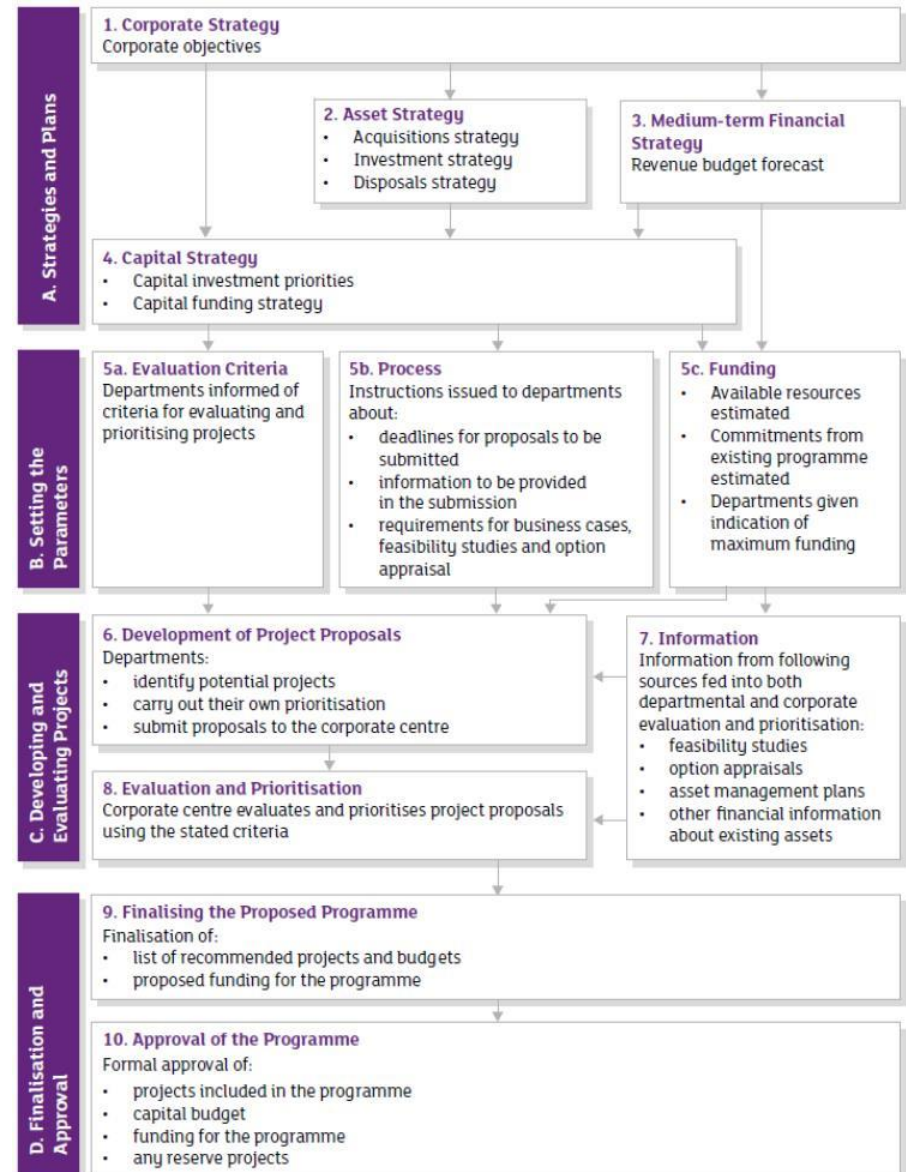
A. Strategies and Plans

1. Corporate Strategy
Corporate objectives

2. Asset Strategy
- Acquisitions strategy
- Investment strategy
- Disposals strategy

3. Medium-term Financial Strategy
Revenue budget forecast

4. Capital Strategy
- Capital investment priorities
- Capital funding strategy

B. Setting the Parameters

5a. Evaluation Criteria
Departments informed of criteria for evaluating and prioritising projects

5b. Process
Instructions issued to departments about:
- deadlines for proposals to be submitted
- information to be provided in the submission
- requirements for business cases, feasibility studies and option appraisal

5c. Funding
- Available resources estimated
- Commitments from existing programme estimated
- Departments given indication of maximum funding

C. Developing and Evaluating Projects

6. Development of Project Proposals
Departments:
- identify potential projects
- carry out their own prioritisation
- submit proposals to the corporate centre

7. Information
Information from following sources fed into both departmental and corporate evaluation and prioritisation:
- feasibility studies
- option appraisals
- asset management plans
- other financial information about existing assets

8. Evaluation and Prioritisation
Corporate centre evaluates and prioritises project proposals using the stated criteria

D. Finalisation and Approval

9. Finalising the Proposed Programme
Finalisation of:
- list of recommended projects and budgets
- proposed funding for the programme

10. Approval of the Programme
Formal approval of:
- projects included in the programme
- capital budget
- funding for the programme
- any reserve projects